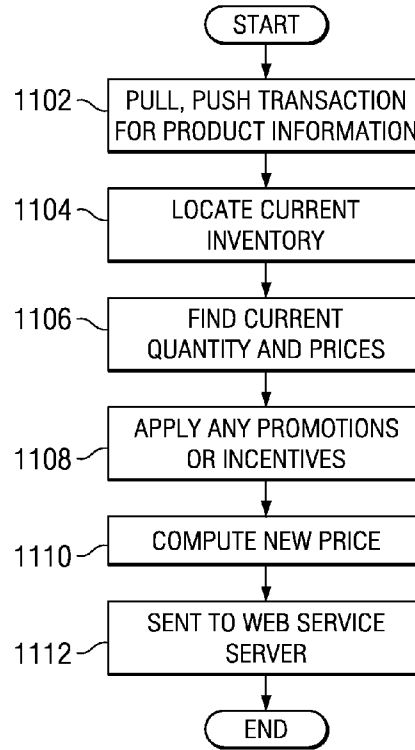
START

1102
PULL, PUSH TRANSACTION FOR PRODUCT INFORMATION

1104
LOCATE CURRENT INVENTORY

1106
FIND CURRENT QUANTITY AND PRICES

APPLY ANY PROMOTIONS OR INCENTIVES
1108

1110
COMPUTE NEW PRICE

SENT TO WEB SERVICE SERVER
1112

END